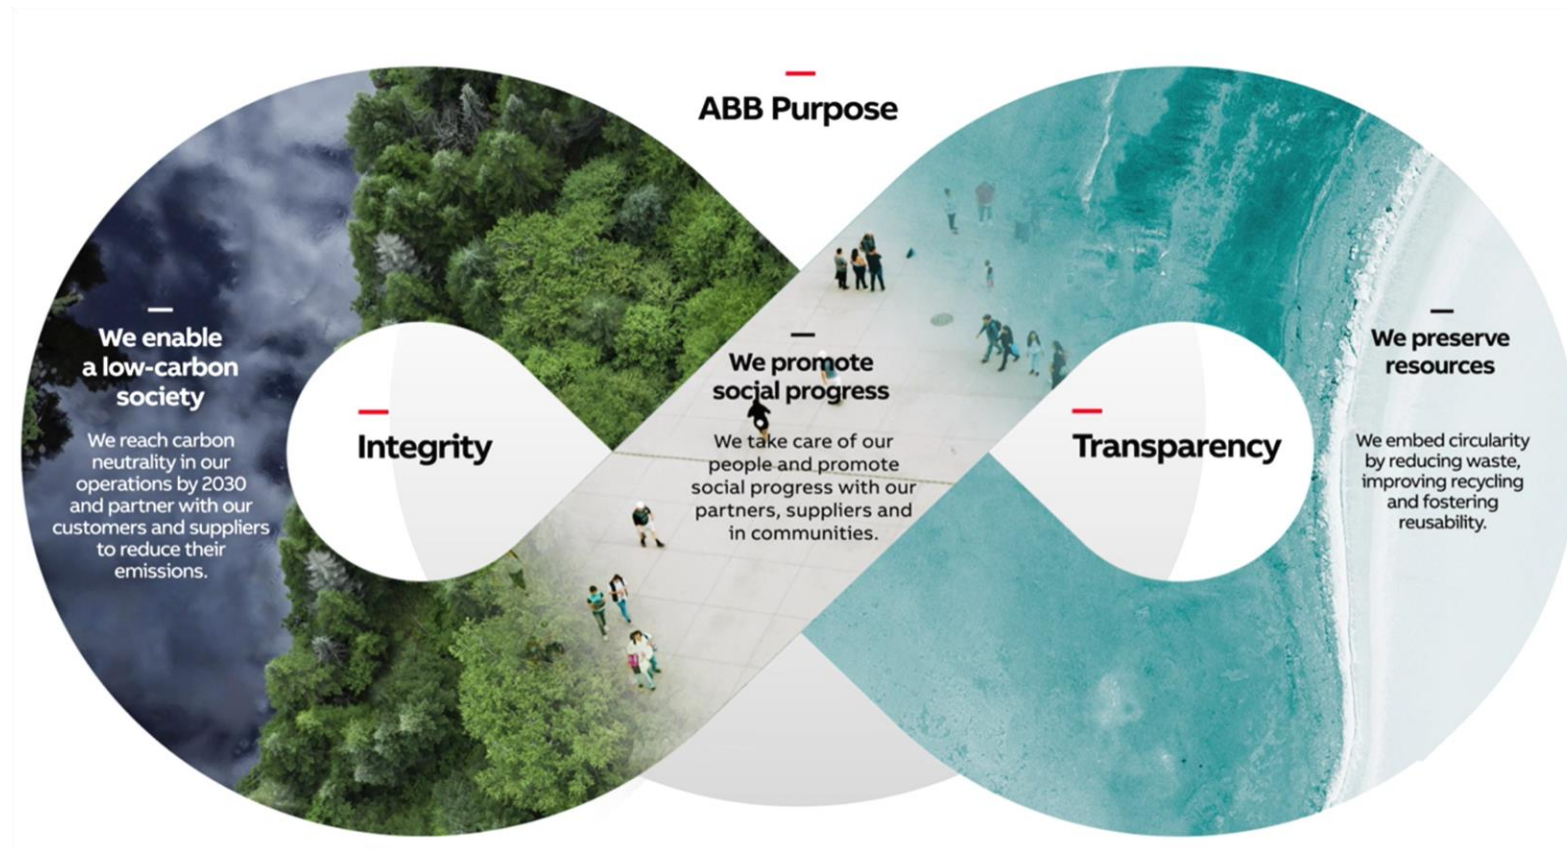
ABB Purpose

We enable a low-carbon society

We reach carbon neutrality in our operations by 2030 and partner with our customers and suppliers to reduce their emissions.

Integrity

We promote social progress

We take care of our people and promote social progress with our partners, suppliers and in communities.

Transparency

We preserve resources

We embed circularity by reducing waste, improving recycling and fostering reusability.